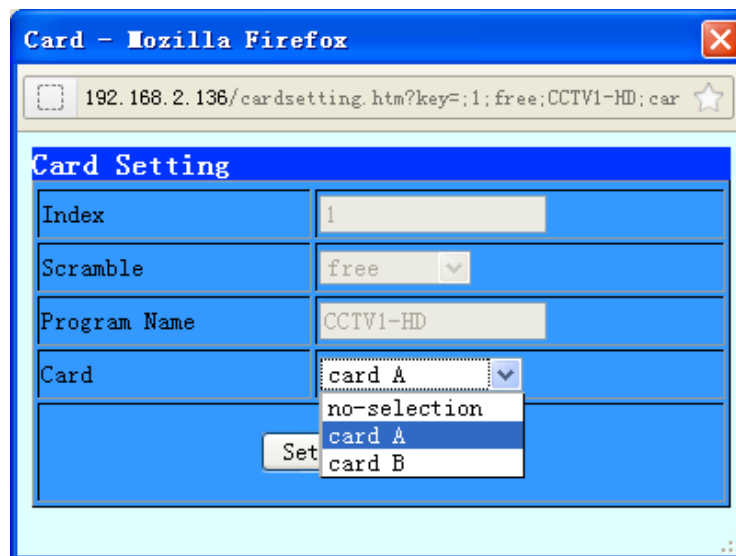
Card - Mozilla Firefox

192.168.2.136/cardsetting.htm?key=;1;free;CCTV1-HD;car

Card Setting

| Index | 1 |
|---|---|
| Scramble | free |
| Program Name | CCTV1-HD |
| Card | card A |

no-selection
card A
card B

Set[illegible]